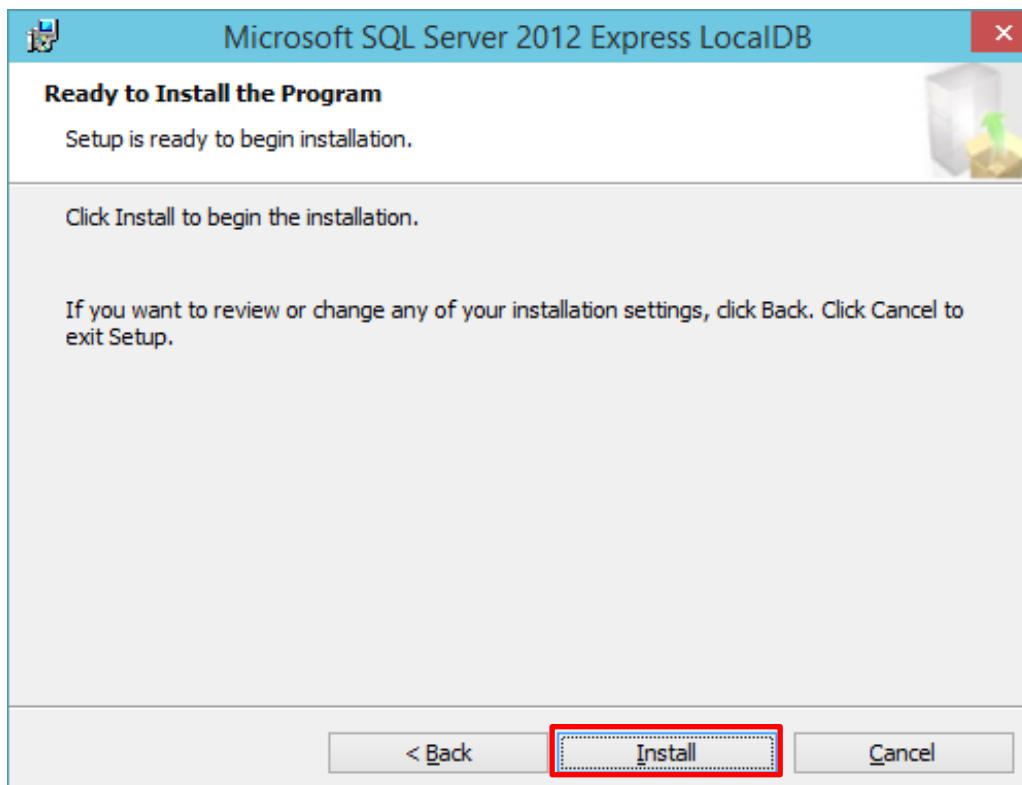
Microsoft SQL Server 2012 Express LocalDB

Ready to Install the Program

Setup is ready to begin installation.

Click Install to begin the installation.

If you want to review or change any of your installation settings, click Back. Click Cancel to exit Setup.

< Back

Install

Cancel